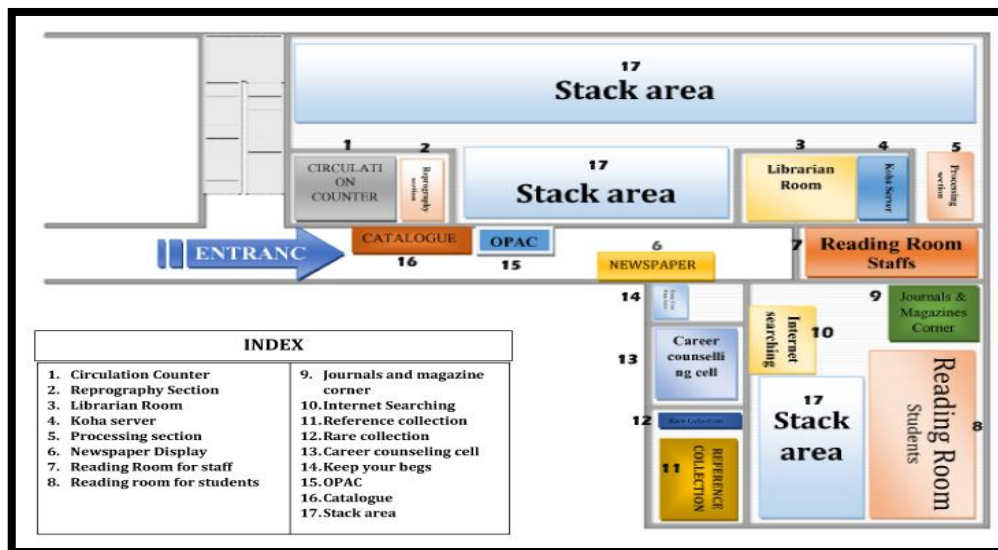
17
Stack area

1
CIRCULATION COUNTER

2
Reprography section

17
Stack area

3
Librarian Room

4
Koha Server

5
Processing section

ENTRANC

CATALOGUE
16

OPAC
15

6
NEWSPAPER

7
Reading Room Staffs

14
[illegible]

9
Journals & Magazines Corner

13
Career counselling cell

Internet searching
10

17
Stack area

Reading Room
Students
8

12
Rare Collection

11
REFERENCE COLLECTION

INDEX

| | |
|---|---|
| 1. Circulation Counter | 9. Journals and magazine corner |
| 2. Reprography Section | 10. Internet Searching |
| 3. Librarian Room | 11. Reference collection |
| 4. Koha server | 12. Rare collection |
| 5. Processing section | 13. Career counseling cell |
| 6. Newspaper Display | 14. Keep your begs |
| 7. Reading Room for staff | 15. OPAC |
| 8. Reading room for students | 16. Catalogue |
| | 17. Stack area |